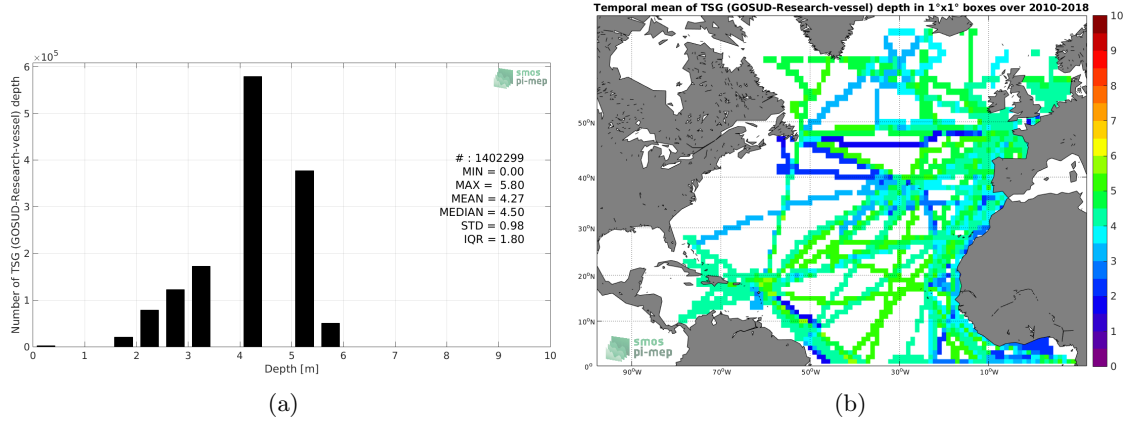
$\times 10^5$
smos pi-mep
Number of TSG (GOSUD-Research-vessel) depth
6
5
4
3
2
1
0
0 1 2 3 4 5 6 7 8 9 10
Depth [m]
# : 1402299
MIN = 0.00
MAX = 5.80
MEAN = 4.27
MEDIAN = 4.50
STD = 0.98
IQR = 1.80
(a)

Temporal mean of TSG (GOSUD-Research-vessel) depth in 1°x1° boxes over 2010-2018
50°N
40°N
30°N
20°N
10°N
0°
90°W 70°W 50°W 30°W 10°W
smos pi-mep
10
9
8
7
6
5
4
3
2
1
0
(b)